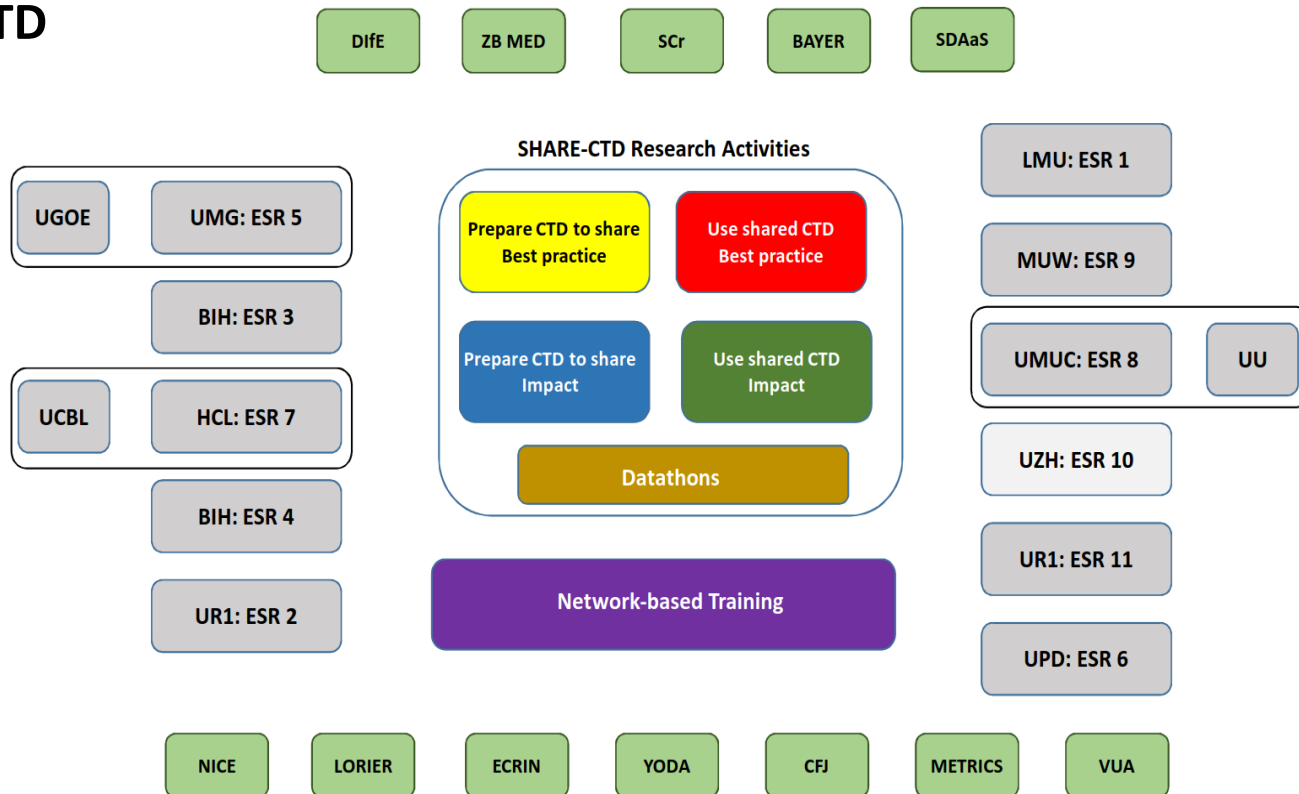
TD

DIfE
ZB MED
SCr
BAYER
SDAaS

SHARE-CTD Research Activities

Prepare CTD to share Best practice
Use shared CTD Best practice
Prepare CTD to share Impact
Use shared CTD Impact
Datathons

Network-based Training

UGOE
UMG: ESR 5
BIH: ESR 3
UCBL
HCL: ESR 7
BIH: ESR 4
UR1: ESR 2

LMU: ESR 1
MUW: ESR 9
UMUC: ESR 8
UU
UZH: ESR 10
UR1: ESR 11
UPD: ESR 6

NICE
LORIER
ECRIN
YODA
CFJ
METRICS
VUA